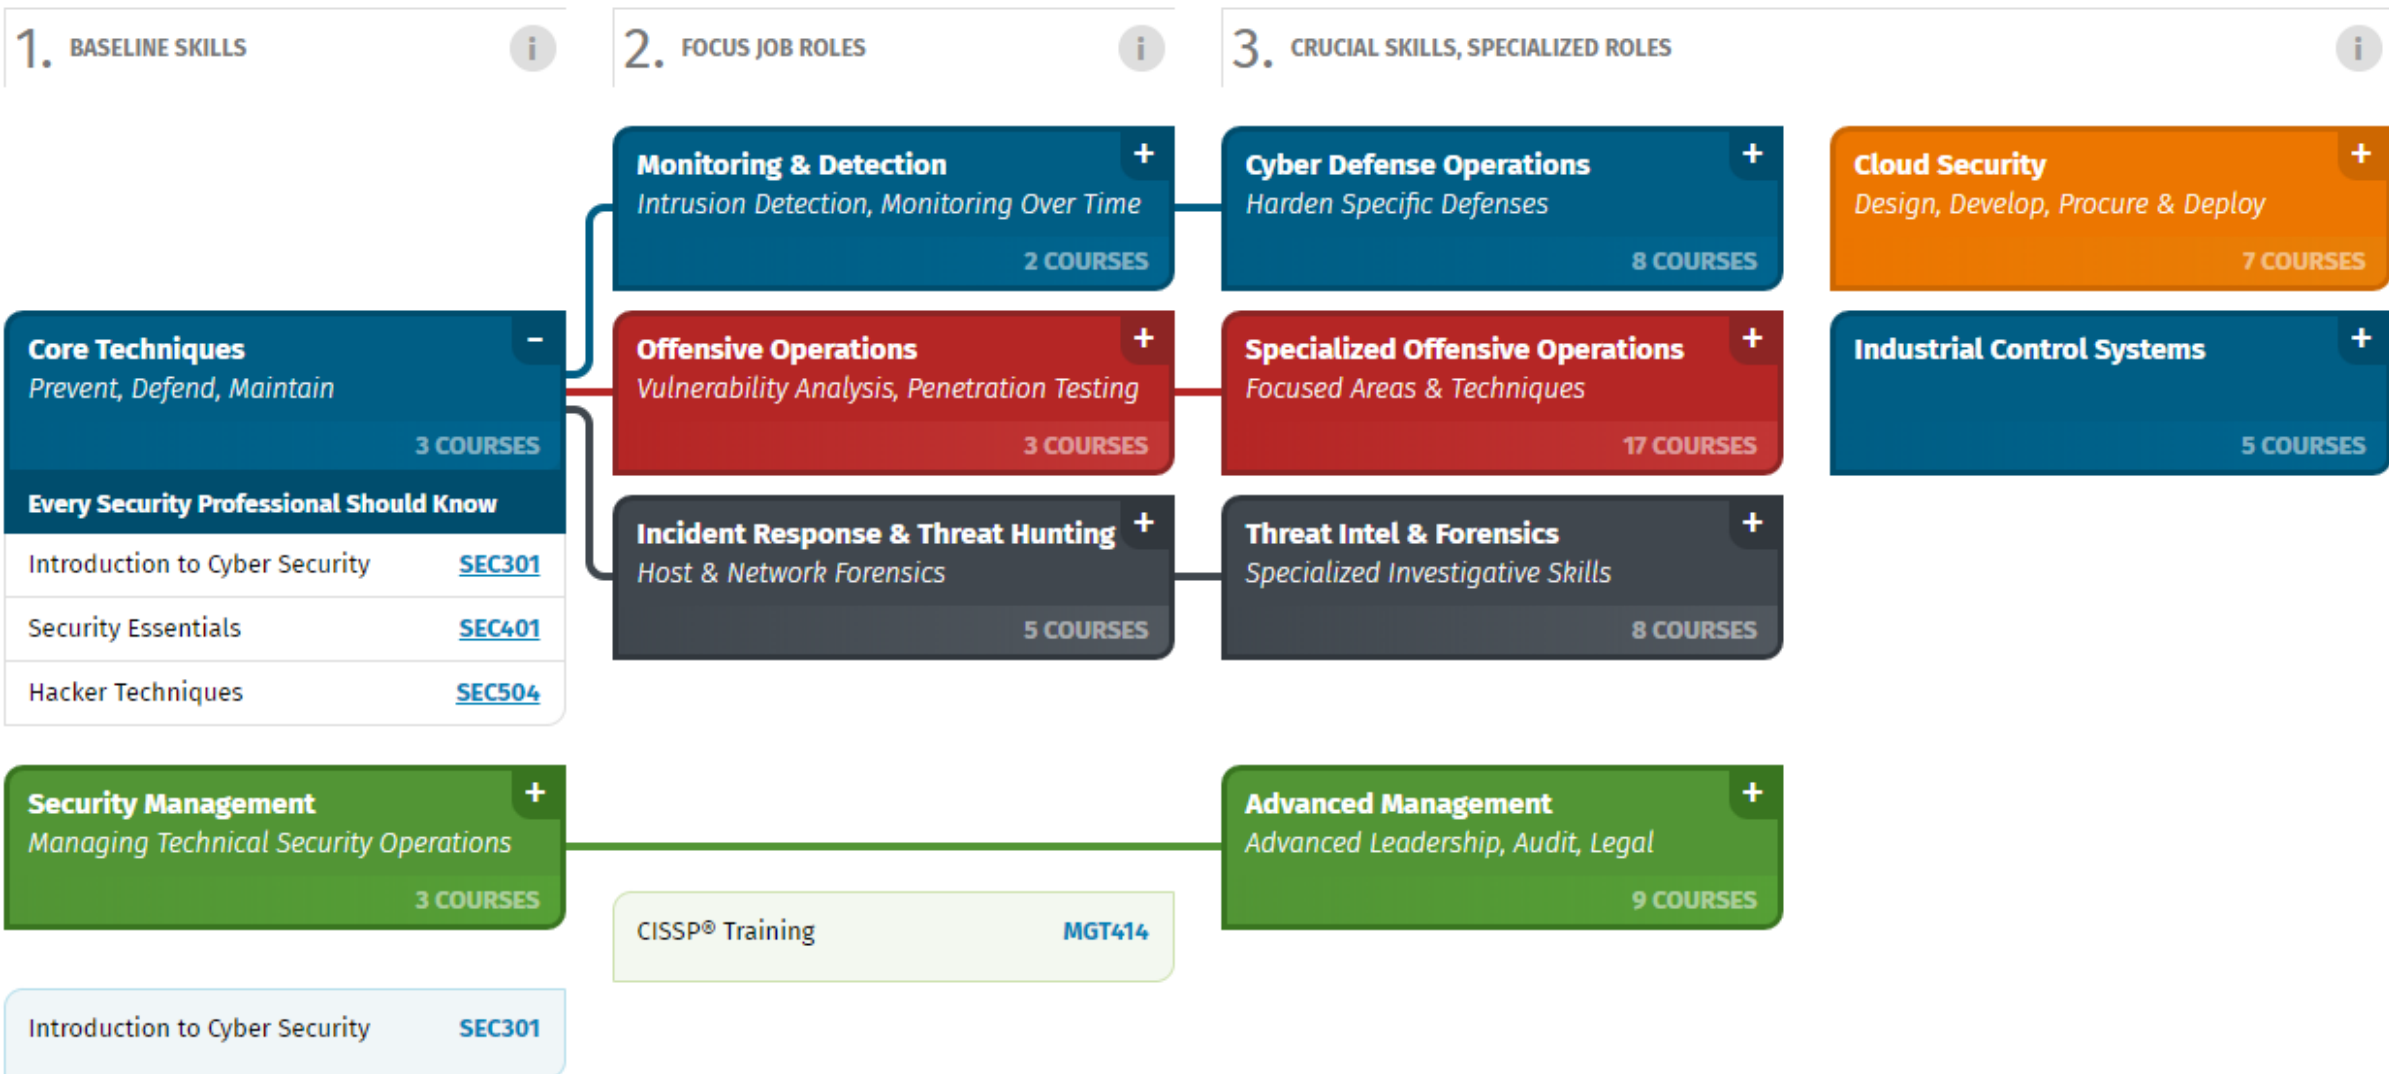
1. BASELINE SKILLS i

2. FOCUS JOB ROLES i

3. CRUCIAL SKILLS, SPECIALIZED ROLES i

Core Techniques –
Prevent, Defend, Maintain
3 COURSES

Every Security Professional Should Know

Introduction to Cyber Security SEC301

Security Essentials SEC401

Hacker Techniques SEC504

Security Management +
Managing Technical Security Operations
3 COURSES

Introduction to Cyber Security SEC301

Monitoring & Detection +
Intrusion Detection, Monitoring Over Time
2 COURSES

Offensive Operations +
Vulnerability Analysis, Penetration Testing
3 COURSES

Incident Response & Threat Hunting +
Host & Network Forensics
5 COURSES

CISSP® Training MGT414

Cyber Defense Operations +
Harden Specific Defenses
8 COURSES

Specialized Offensive Operations +
Focused Areas & Techniques
17 COURSES

Threat Intel & Forensics +
Specialized Investigative Skills
8 COURSES

Advanced Management +
Advanced Leadership, Audit, Legal
9 COURSES

Cloud Security +
Design, Develop, Procure & Deploy
7 COURSES

Industrial Control Systems +
5 COURSES